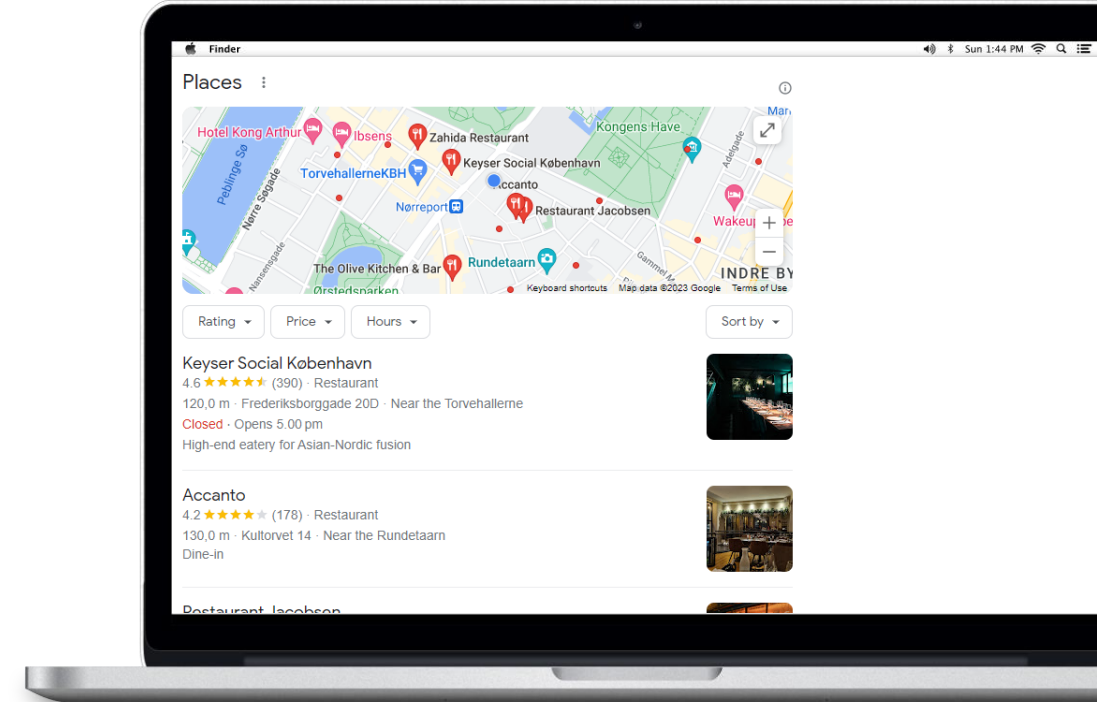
Finder

Sun 1:44 PM

Places

Hotel Kong Arthur
Ibsens
Zahida Restaurant
Kongens Have
Peblinge Sø
Keyser Social København
TorvehallerneKBH
Accanto
Nørre Søgade
Nørreport
Restaurant Jacobsen
Wakeup
Adelgade
Nansensgade
The Olive Kitchen & Bar
Rundetaarn
Gammel M
INDRE BY
Ørstedsparken
Keyboard shortcuts
Map data ©2023 Google
Terms of Use

Rating
Price
Hours
Sort by

Keyser Social København
4.6 ★★★★★ (390) · Restaurant
120,0 m · Frederiksborggade 20D · Near the Torvehallerne
Closed · Opens 5.00 pm
High-end eatery for Asian-Nordic fusion

Accanto
4.2 ★★★★★ (178) · Restaurant
130,0 m · Kultorvet 14 · Near the Rundetaarn
Dine-in

Restaurant Jacobsen